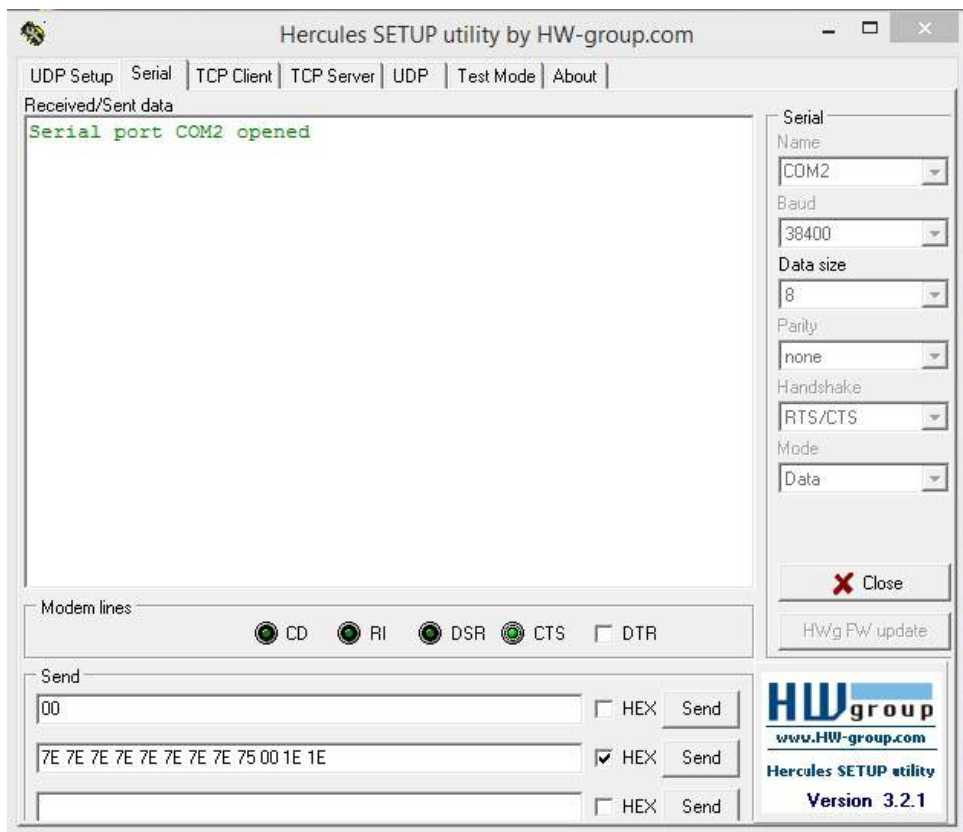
Hercules SETUP utility by HW-group.com

UDP Setup | Serial | TCP Client | TCP Server | UDP | Test Mode | About

Received/Sent data

Serial port COM2 opened

Serial
Name
COM2
Baud
38400
Data size
8
Parity
none
Handshake
RTS/CTS
Mode
Data

Close

HWg FW update

Modem lines
CD RI DSR CTS DTR

Send
00 HEX Send
7E 7E 7E 7E 7E 7E 7E 7E 75 00 1E 1E HEX Send
HEX Send

HW group
www.HW-group.com
Hercules SETUP utility
Version 3.2.1